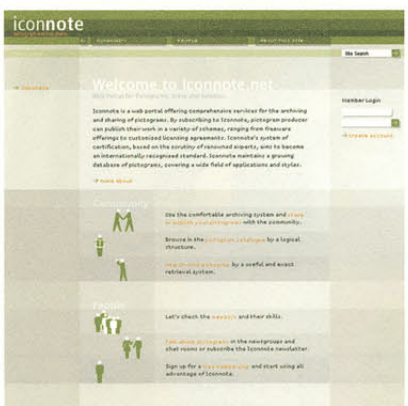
iconnote

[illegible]

COMMUNITY PEOPLE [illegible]

Site Search

Welcome to Iconnote.net

Iconnote is a web portal offering comprehensive services for the archiving and sharing of pictograms. By subscribing to Iconnote, pictogram producer can publish their work in a variety of schemes, ranging from freeware offerings to customized licensing agreements. Iconnote's system of certification, based on the scrutiny of renowned experts, aims to become an internationally recognized standard. Iconnote maintains a growing database of pictograms, covering a wide field of applications and styles.

» more about

Member Login

» create account

Community

Use the comfortable archiving system and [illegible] with the community.

Browse in the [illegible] by a logical structure.

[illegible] by a useful and exact retrieval system.

People

Let's check the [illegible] and their skills.

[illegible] in the newsgroups and chat rooms or subscribe the Iconnote newsletter.

Sign up for a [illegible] and start using all advantage of Iconnote.